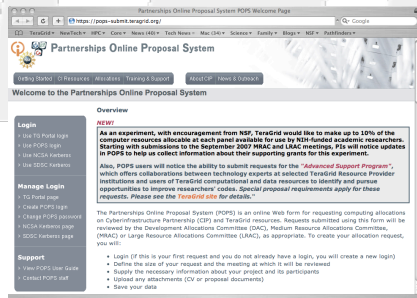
Partnerships Online Proposal System POPS Welcome Page

https://pops-submit.teragrid.org/

Google

TeraGrid ▾ NewTech ▾ HPC ▾ Core ▾ News (40) ▾ Tech News ▾ Mac (34) ▾ Science ▾ Family ▾ Blogs ▾ NSF ▾ Pathfinders ▾

Partnerships Online Proposal System

Getting Started | CI Resources | Allocations | Training & Support | About CIF | News & Outreach

Welcome to the Partnerships Online Proposal System

Login
» Use TG Portal login
» Use POPS login
» Use NCSA Kerberos
» Use SDSC Kerberos

Manage Login
» TG Portal page
» Create POPS login
» Change POPS password
» NCSA Kerberos page
» SDSC Kerberos page

Support
» View POPS User Guide
» Contact POPS staff

Overview

NEW!

As an experiment, with encouragement from NSF, TeraGrid would like to make up to 10% of the computer resources allocated at each panel available for use by NIH-funded academic researchers. Starting with submissions to the September 2007 MRAC and LRAC meetings, PIs will notice updates in POPS to help us collect information about their supporting grants for this experiment.

Also, POPS users will notice the ability to submit requests for the "Advanced Support Program", which offers collaborations between technology experts at selected TeraGrid Resource Provider institutions and users of TeraGrid computational and data resources to identify and pursue opportunities to improve researchers' codes. Special proposal requirements apply for these requests. Please see the TeraGrid site for details.

The Partnerships Online Proposal System (POPS) is an online Web form for requesting computing allocations on CyberInfrastructure Partnership (CIP) and TeraGrid resources. Requests submitted using this form will be reviewed by the Development Allocations Committee (DAC), Medium Resource Allocations Committee, (MRAC) or Large Resource Allocations Committee (LRAC), as appropriate. To create your allocation request, you will:

• Login (if this is your first request and you do not already have a login, you will create a new login)
• Define the size of your request and the meeting at which it will be reviewed
• Supply the necessary information about your project and its participants
• Upload any attachments (CV or proposal documents)
• Save your data